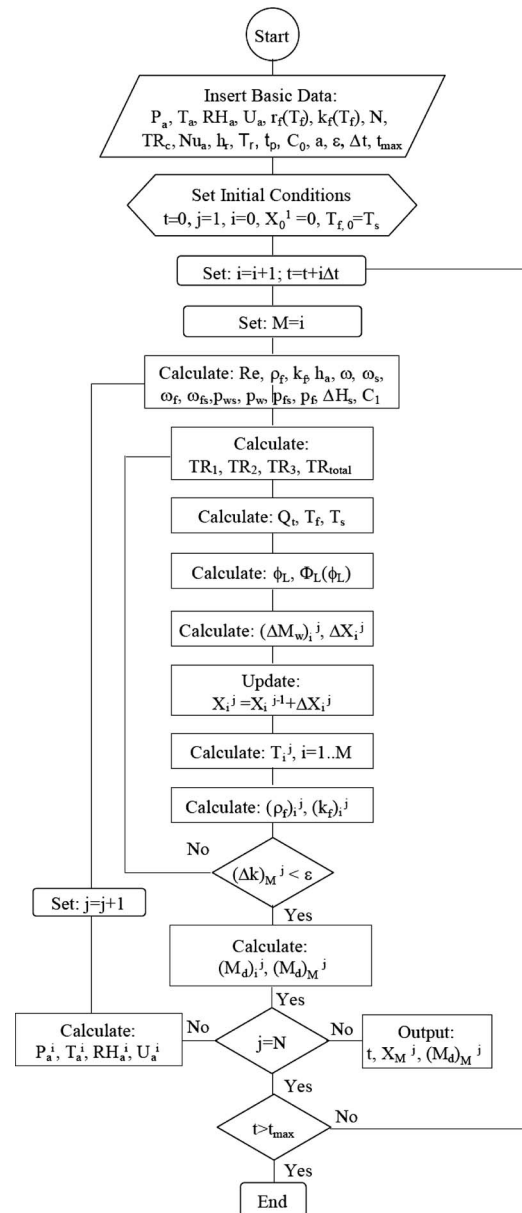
Start

Insert Basic Data:
$P_a$, $T_a$, $RH_a$, $U_a$, $r_f(T_f)$, $k_f(T_f)$, N, $TR_c$, $Nu_a$, $h_r$, $T_r$, $t_p$, $C_0$, a, ε, Δt, $t_{max}$

Set Initial Conditions
t=0, j=1, i=0, $X_0^1$ =0, $T_{f,0}$=$T_s$

Set: i=i+1; t=t+iΔt

Set: M=i

Calculate: Re, $\rho_f$, $k_f$ $h_a$, ω, $\omega_s$, $\omega_f$, $\omega_{fs}$, $p_{ws}$, $p_w$, $p_{fs}$, $p_f$, $\Delta H_s$, $C_1$

Calculate:
$TR_1$, $TR_2$, $TR_3$, $TR_{total}$

Calculate: $Q_t$, $T_f$, $T_s$

Calculate: $\phi_L$, $\Phi_L(\phi_L)$

Calculate: $(\Delta M_w)_i^j$, $\Delta X_i^j$

Update:
$X_i^j = X_i^{j-1} + \Delta X_i^j$

Calculate: $T_i^j$, i=1..M

Calculate: $(\rho_f)_i^j$, $(k_f)_i^j$

No

$(\Delta k)_M^j < \varepsilon$

Set: j=j+1

Yes

Calculate:
$(M_d)_i^j$, $(M_d)_M^j$

Yes

Calculate:
$P_a^i$, $T_a^i$, $RH_a^i$, $U_a^i$

No

j=N

No

Output:
t, $X_M^j$, $(M_d)_M^j$

Yes

$t>t_{max}$

No

Yes

End